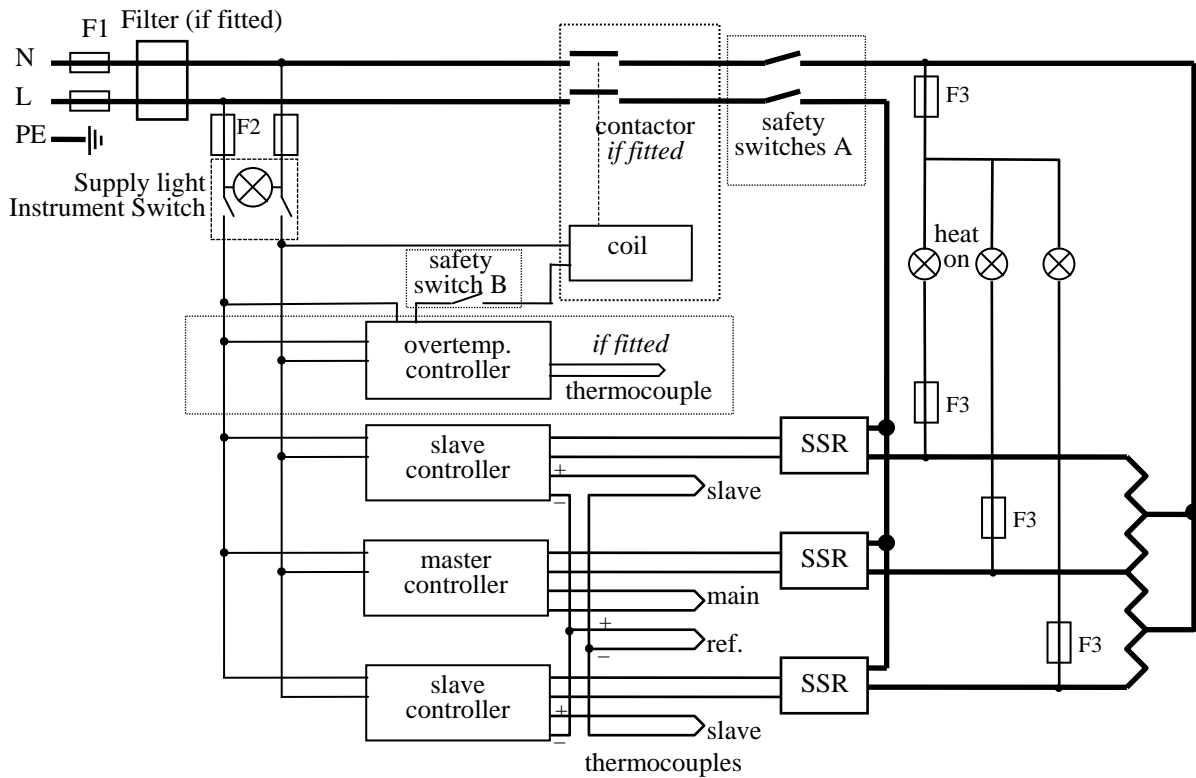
F1 Filter (if fitted)

N

L

PE

F2

Supply light
Instrument Switch

contactor
*if fitted*

safety
switches A

F3

coil

safety
switch B

heat
on

overtemp.
controller

*if fitted*

thermocouple

F3

slave
controller

+

−

SSR

slave

F3

master
controller

SSR

main

+

ref.

−

F3

slave
controller

+

−

SSR

slave

thermocouples